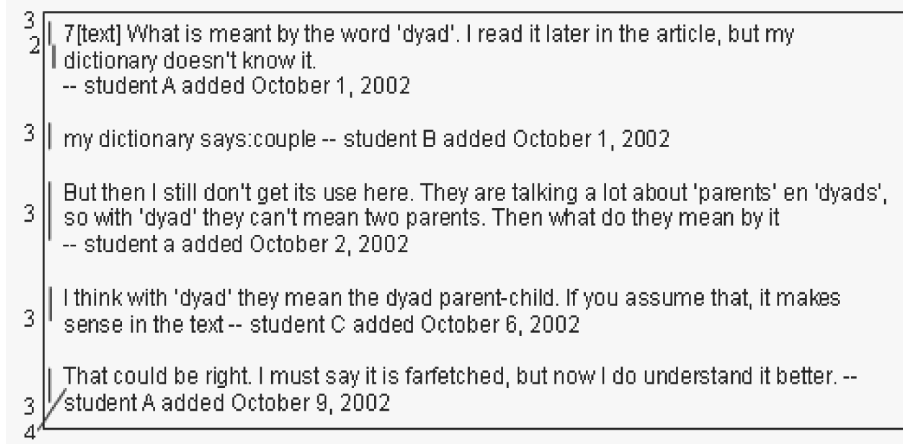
3
2 | 7[text] What is meant by the word 'dyad'. I read it later in the article, but my dictionary doesn't know it.
-- student A added October 1, 2002

3 | my dictionary says:couple -- student B added October 1, 2002

3 | But then I still don't get its use here. They are talking a lot about 'parents' en 'dyads', so with 'dyad' they can't mean two parents. Then what do they mean by it
-- student a added October 2, 2002

3 | I think with 'dyad' they mean the dyad parent-child. If you assume that, it makes sense in the text -- student C added October 6, 2002

3 | That could be right. I must say it is farfetched, but now I do understand it better. -- student A added October 9, 2002
4